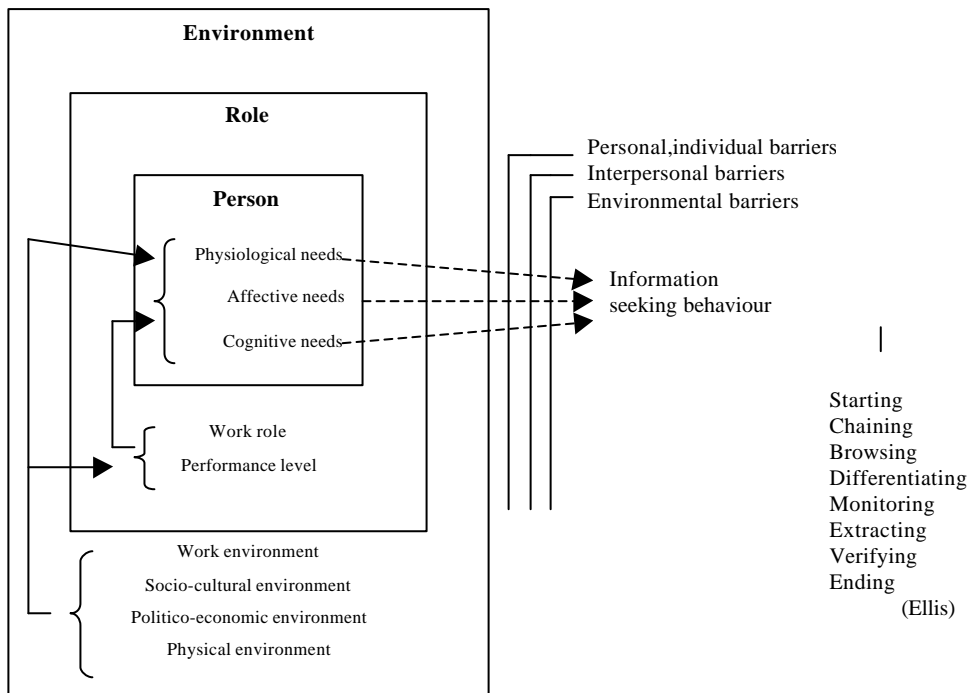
Environment

Role

Person

Physiological needs
Affective needs
Cognitive needs

Work role
Performance level

Work environment
Socio-cultural environment
Politico-economic environment
Physical environment

Personal,individual barriers
Interpersonal barriers
Environmental barriers

Information seeking behaviour

Starting
Chaining
Browsing
Differentiating
Monitoring
Extracting
Verifying
Ending
(Ellis)